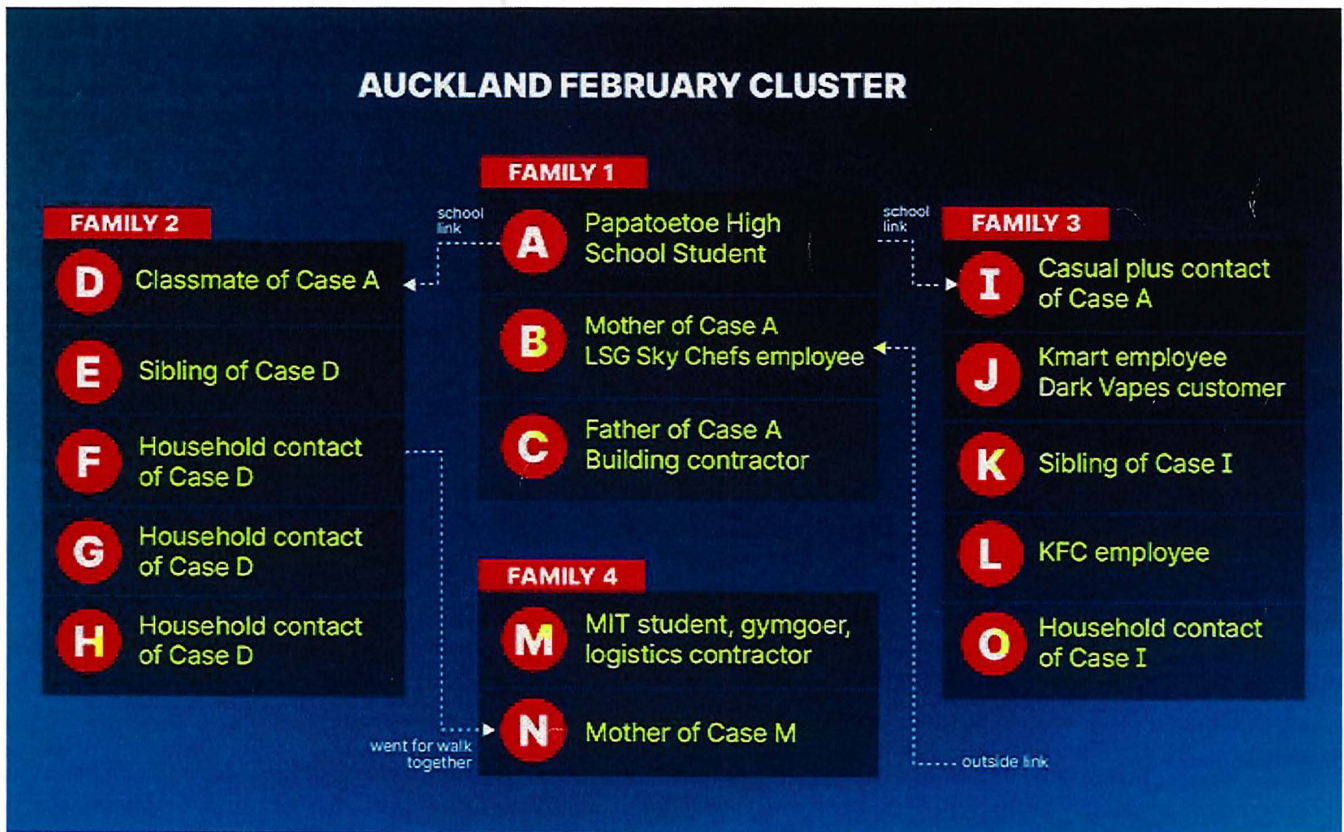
AUCKLAND FEBRUARY CLUSTER

FAMILY 1

A Papatoetoe High School Student

B Mother of Case A LSG Sky Chefs employee

C Father of Case A Building contractor

school link

FAMILY 2

D Classmate of Case A

E Sibling of Case D

F Household contact of Case D

G Household contact of Case D

H Household contact of Case D

school link

FAMILY 3

I Casual plus contact of Case A

J Kmart employee Dark Vapes customer

K Sibling of Case I

L KFC employee

O Household contact of Case I

FAMILY 4

M MIT student, gymgoer, logistics contractor

N Mother of Case M

went for walk together

outside link